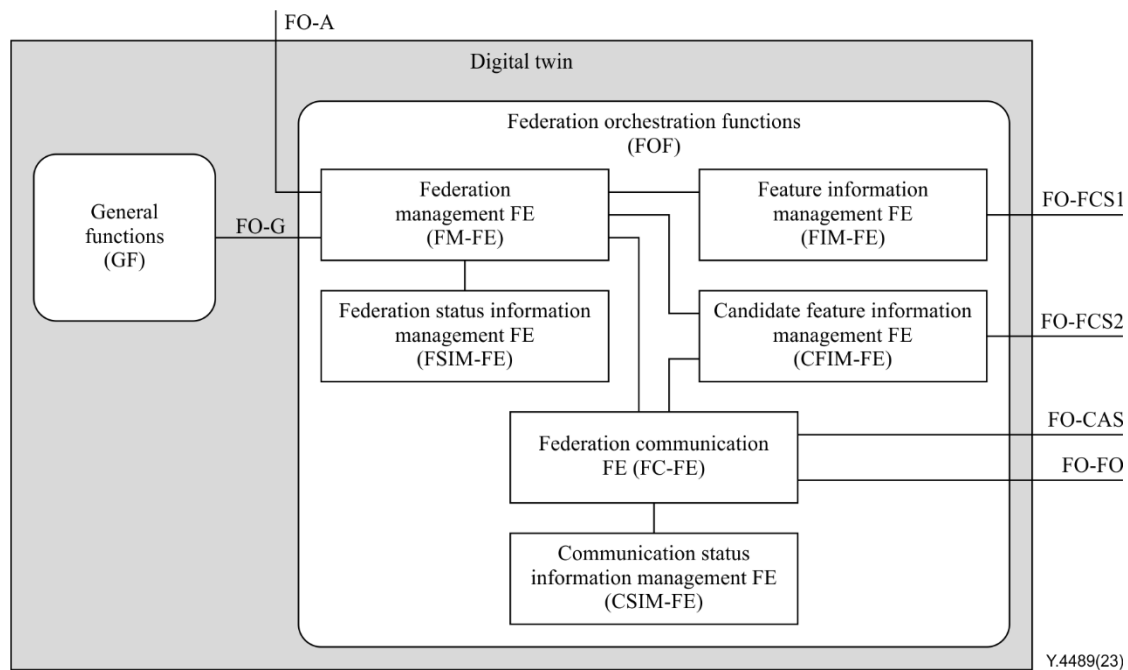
FO-A

Digital twin

Federation orchestration functions (FOF)

General functions (GF)

FO-G

Federation management FE (FM-FE)

Feature information management FE (FIM-FE)

FO-FCS1

Federation status information management FE (FSIM-FE)

Candidate feature information management FE (CFIM-FE)

FO-FCS2

Federation communication FE (FC-FE)

FO-CAS

FO-FO

Communication status information management FE (CSIM-FE)

Y.4489(23)